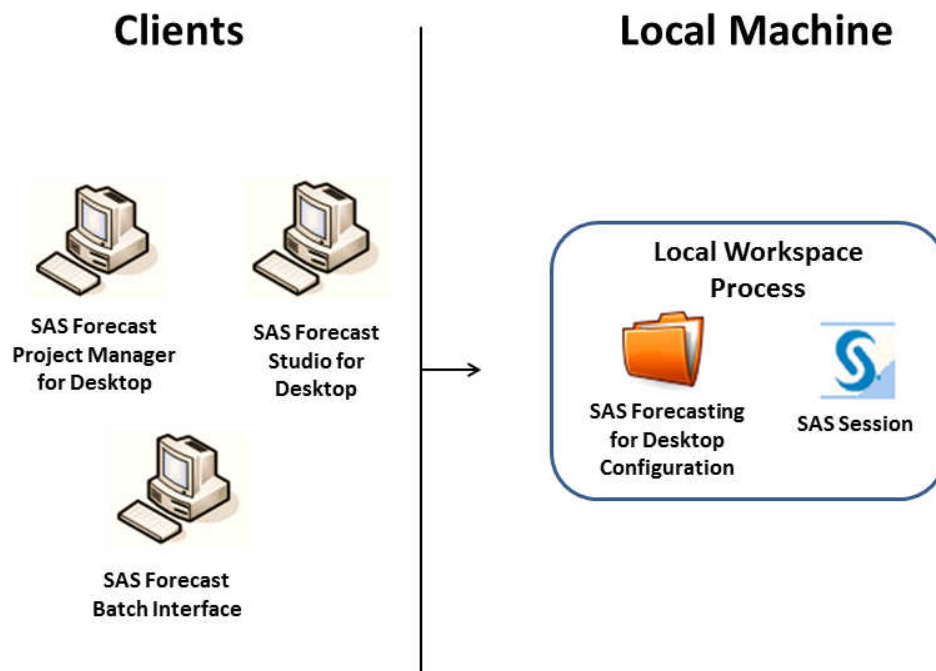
Clients

Local Machine

SAS Forecast Project Manager for Desktop

SAS Forecast Studio for Desktop

SAS Forecast Batch Interface

Local Workspace Process

SAS Forecasting for Desktop Configuration

SAS Session